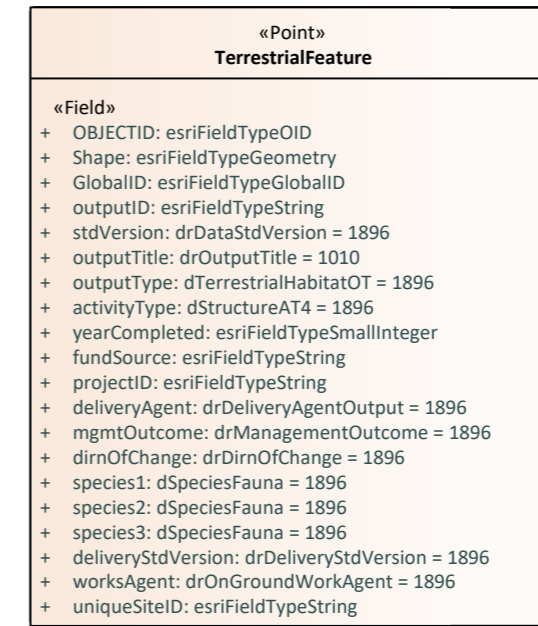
«Point»
**TerrestrialFeature**

«Field»
+ OBJECTID: esriFieldTypeOID
+ Shape: esriFieldTypeGeometry
+ GlobalID: esriFieldTypeGlobalID
+ outputID: esriFieldTypeString
+ stdVersion: drDataStdVersion = 1896
+ outputTitle: drOutputTitle = 1010
+ outputType: dTerrestrialHabitatOT = 1896
+ activityType: dStructureAT4 = 1896
+ yearCompleted: esriFieldTypeSmallInteger
+ fundSource: esriFieldTypeString
+ projectID: esriFieldTypeString
+ deliveryAgent: drDeliveryAgentOutput = 1896
+ mgmtOutcome: drManagementOutcome = 1896
+ dirnOfChange: drDirnOfChange = 1896
+ species1: dSpeciesFauna = 1896
+ species2: dSpeciesFauna = 1896
+ species3: dSpeciesFauna = 1896
+ deliveryStdVersion: drDeliveryStdVersion = 1896
+ worksAgent: drOnGroundWorkAgent = 1896
+ uniqueSiteID: esriFieldTypeString